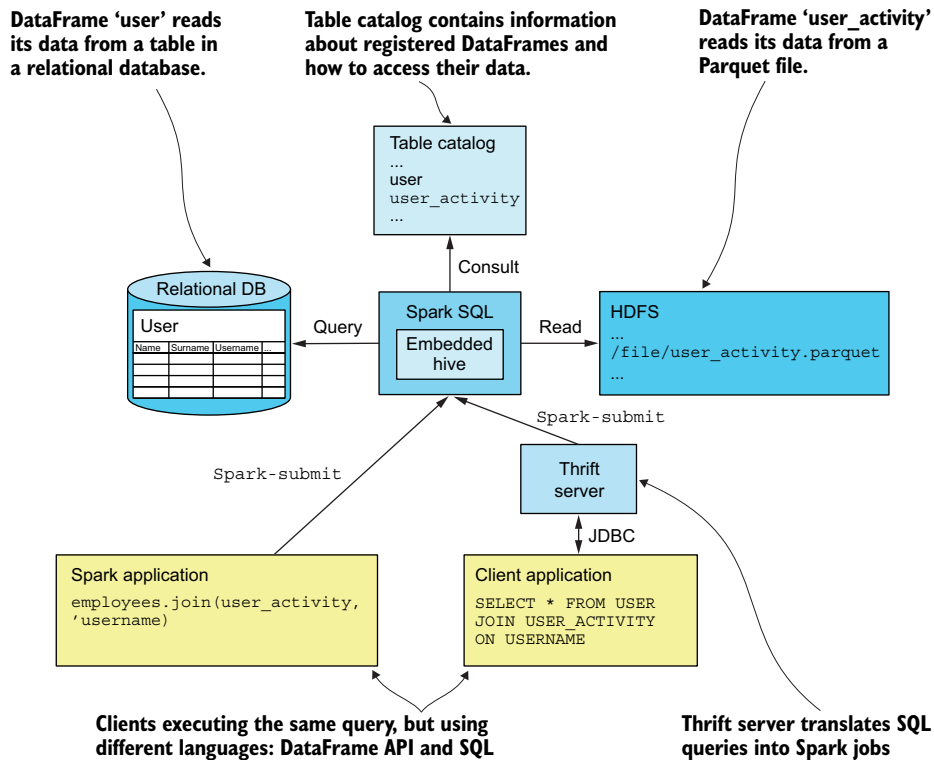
DataFrame 'user' reads its data from a table in a relational database.

Table catalog contains information about registered DataFrames and how to access their data.

DataFrame 'user_activity' reads its data from a Parquet file.

Table catalog
...
user
user_activity
...

Consult

Relational DB

User

| Name | Surname | Username | ... |
|---|---|---|---|
| | | | |
| | | | |
| | | | |

Query

Spark SQL

Embedded hive

Read

HDFS
...
/file/user_activity.parquet
...

Spark-submit

Spark-submit

Thrift server

JDBC

Spark application

employees.join(user_activity, 'username')

Client application

SELECT * FROM USER
JOIN USER_ACTIVITY
ON USERNAME

Clients executing the same query, but using different languages: DataFrame API and SQL

Thrift server translates SQL queries into Spark jobs